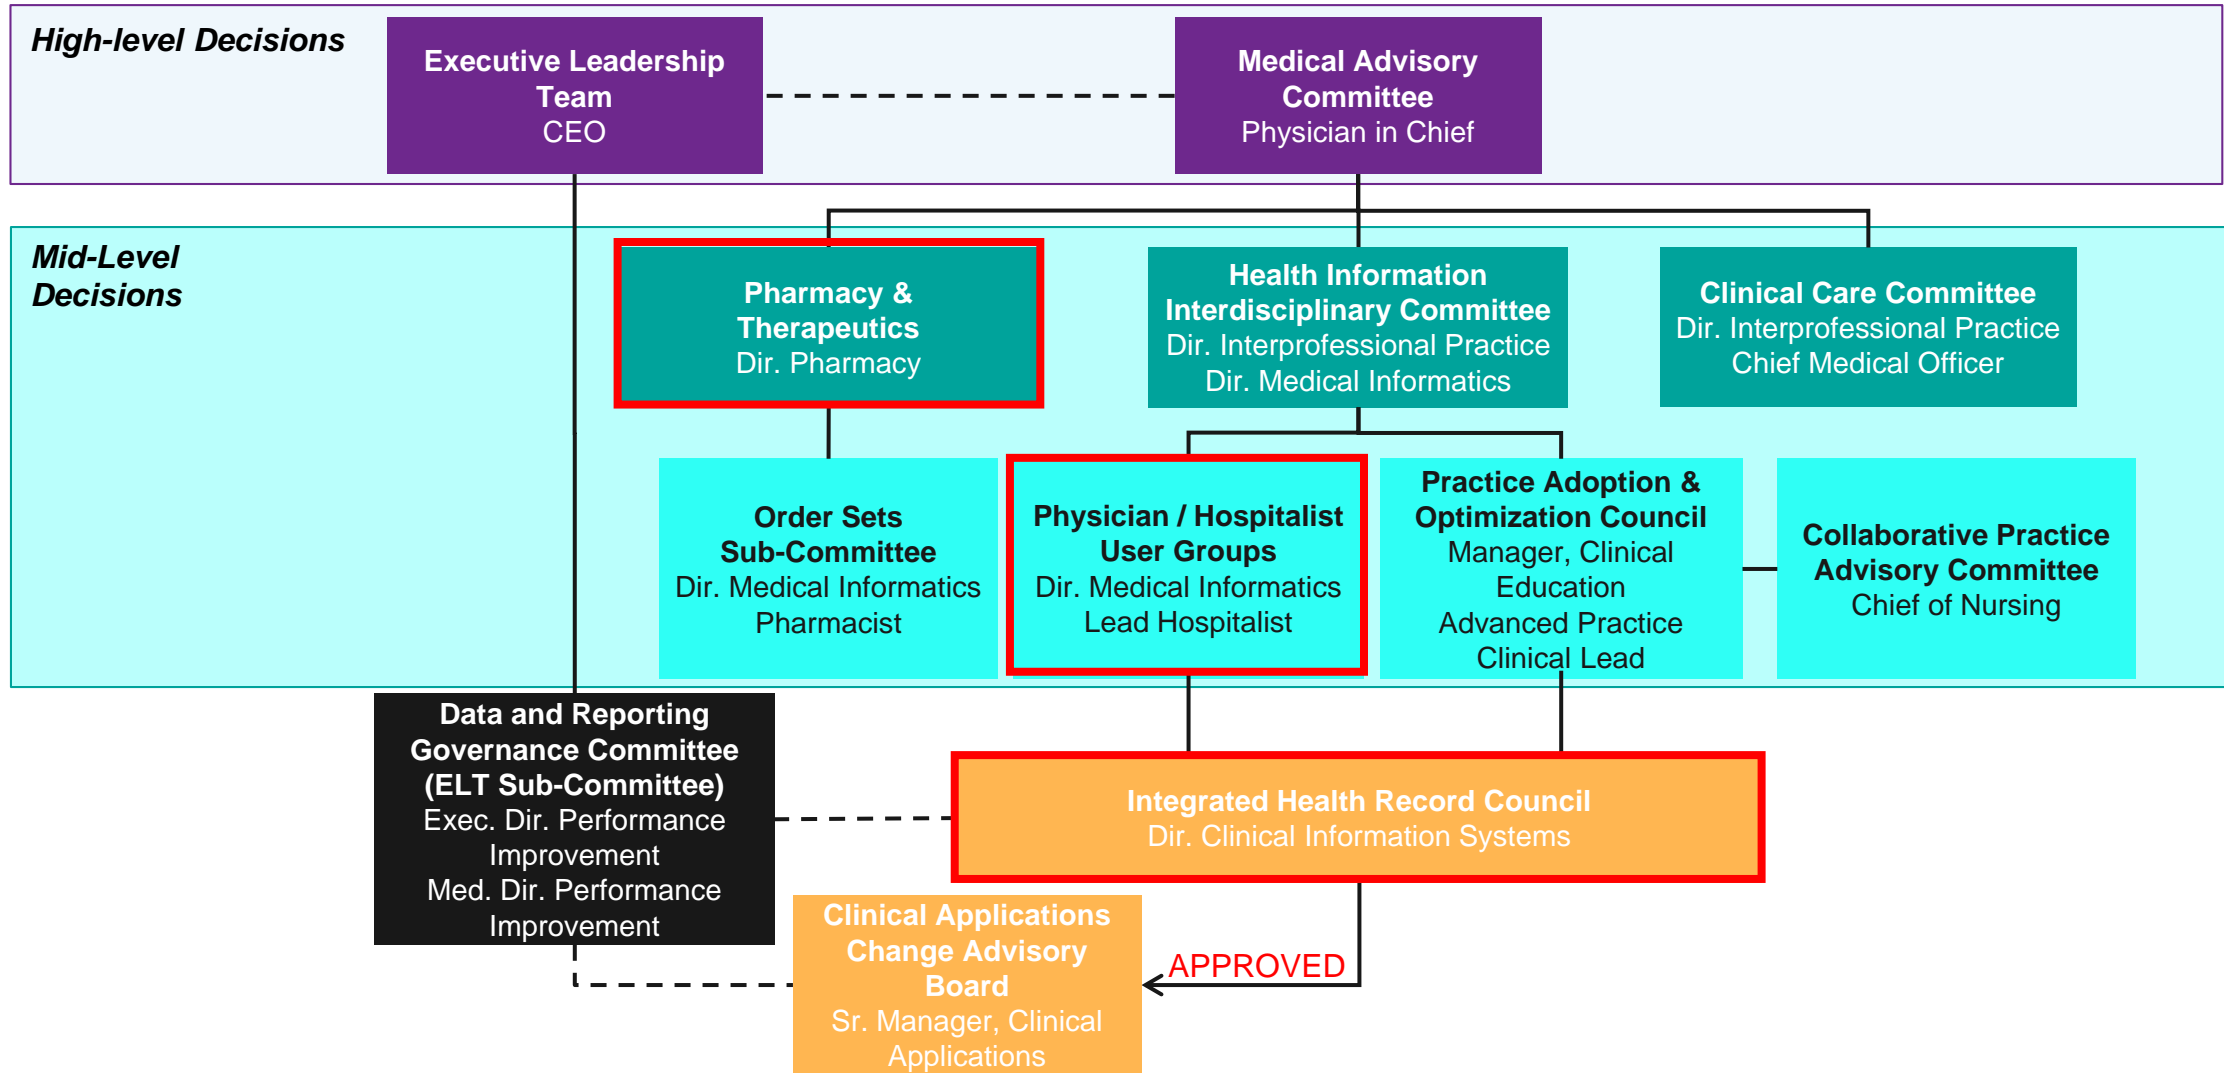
High-level Decisions

Executive Leadership Team
CEO

Medical Advisory Committee
Physician in Chief

Mid-Level Decisions

Pharmacy & Therapeutics
Dir. Pharmacy

Health Information Interdisciplinary Committee
Dir. Interprofessional Practice
Dir. Medical Informatics

Clinical Care Committee
Dir. Interprofessional Practice
Chief Medical Officer

Order Sets Sub-Committee
Dir. Medical Informatics
Pharmacist

Physician / Hospitalist User Groups
Dir. Medical Informatics
Lead Hospitalist

Practice Adoption & Optimization Council
Manager, Clinical Education
Advanced Practice Clinical Lead

Collaborative Practice Advisory Committee
Chief of Nursing

Data and Reporting Governance Committee (ELT Sub-Committee)
Exec. Dir. Performance Improvement
Med. Dir. Performance Improvement

Integrated Health Record Council
Dir. Clinical Information Systems

Clinical Applications Change Advisory Board
Sr. Manager, Clinical Applications

APPROVED